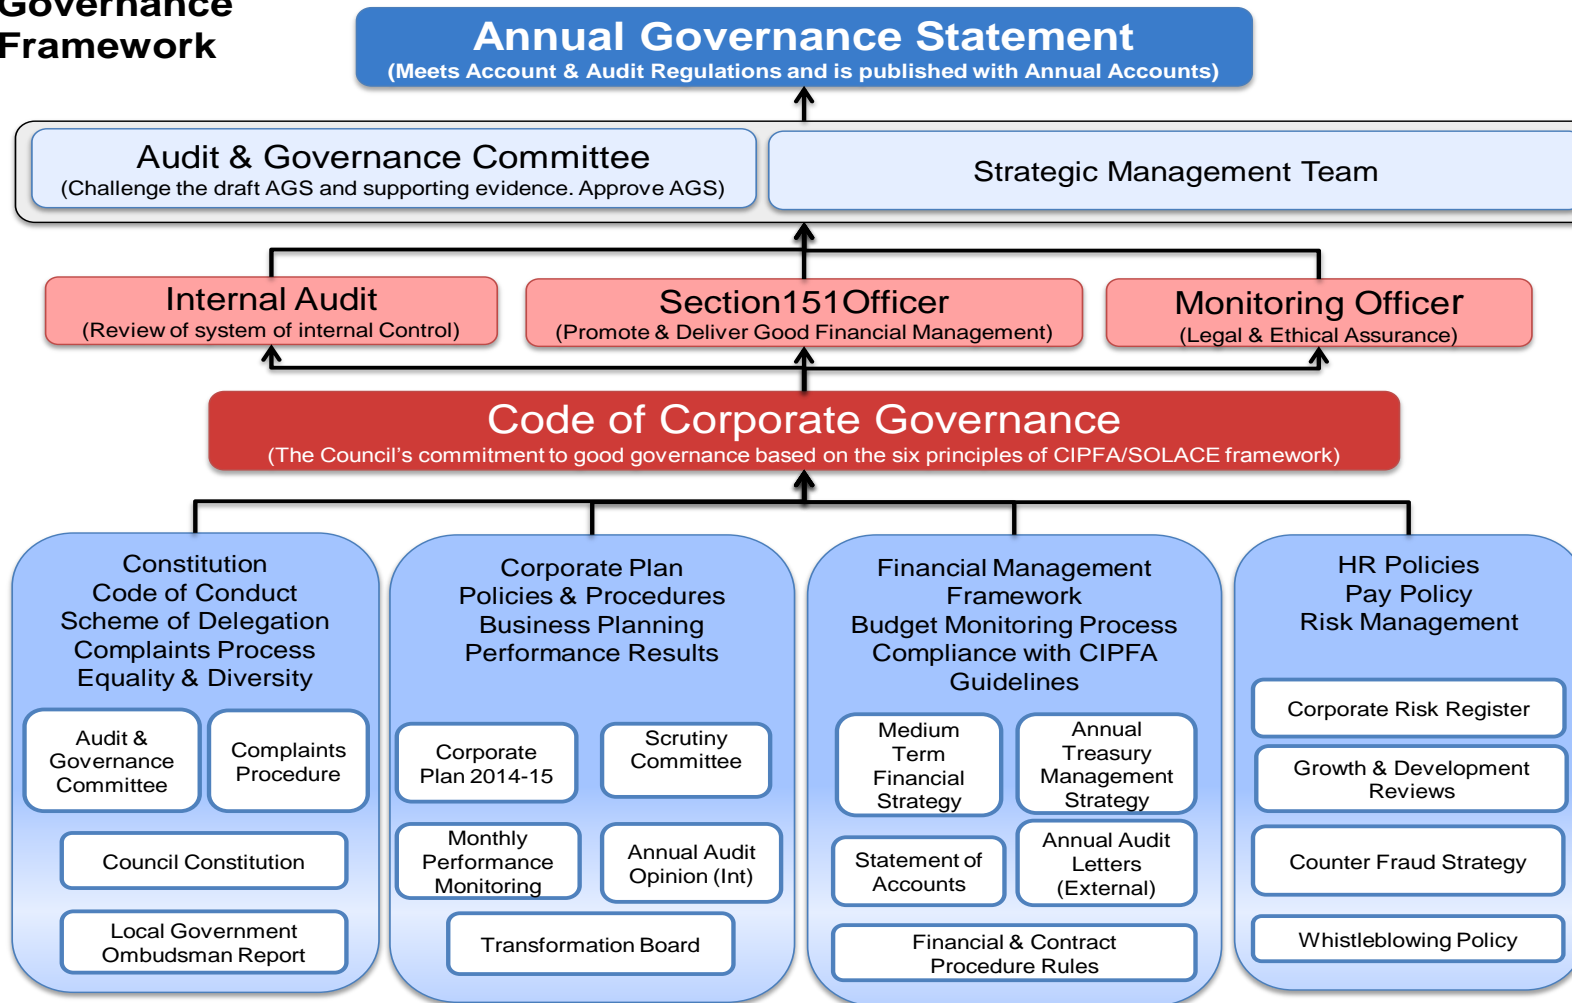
Governance Framework

Annual Governance Statement
(Meets Account & Audit Regulations and is published with Annual Accounts)

Audit & Governance Committee
(Challenge the draft AGS and supporting evidence. Approve AGS)

Strategic Management Team

Internal Audit
(Review of system of internal Control)

Section151Officer
(Promote & Deliver Good Financial Management)

Monitoring Officer
(Legal & Ethical Assurance)

Code of Corporate Governance
(The Council's commitment to good governance based on the six principles of CIPFA/SOLACE framework)

Constitution
Code of Conduct
Scheme of Delegation
Complaints Process
Equality & Diversity

Audit & Governance Committee

Complaints Procedure

Council Constitution

Local Government Ombudsman Report

Corporate Plan
Policies & Procedures
Business Planning
Performance Results

Corporate Plan 2014-15

Scrutiny Committee

Monthly Performance Monitoring

Annual Audit Opinion (Int)

Transformation Board

Financial Management Framework
Budget Monitoring Process
Compliance with CIPFA Guidelines

Medium Term Financial Strategy

Annual Treasury Management Strategy

Statement of Accounts

Annual Audit Letters (External)

Financial & Contract Procedure Rules

HR Policies
Pay Policy
Risk Management

Corporate Risk Register

Growth & Development Reviews

Counter Fraud Strategy

Whistleblowing Policy